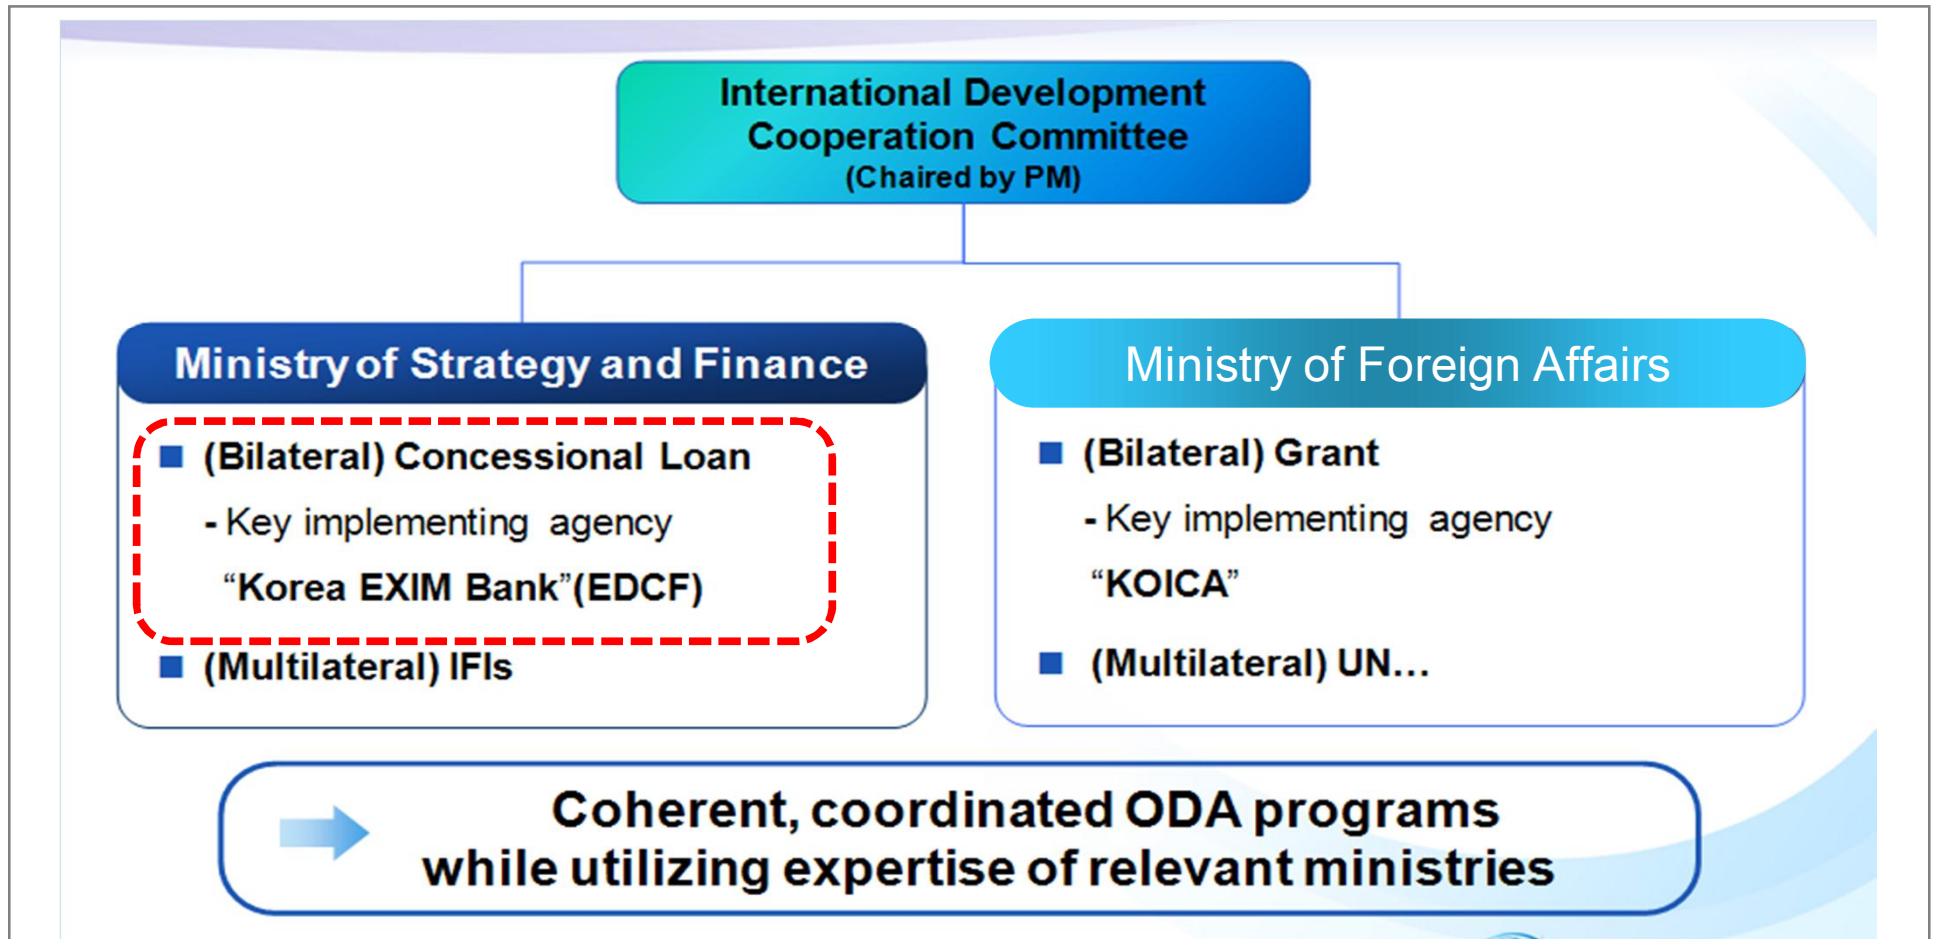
International Development Cooperation Committee
(Chaired by PM)

Ministry of Strategy and Finance

(Bilateral) Concessional Loan

- Key implementing agency

“Korea EXIM Bank”(EDCF)

(Multilateral) IFIs

Ministry of Foreign Affairs

(Bilateral) Grant

- Key implementing agency

“KOICA”

(Multilateral) UN…

Coherent, coordinated ODA programs while utilizing expertise of relevant ministries